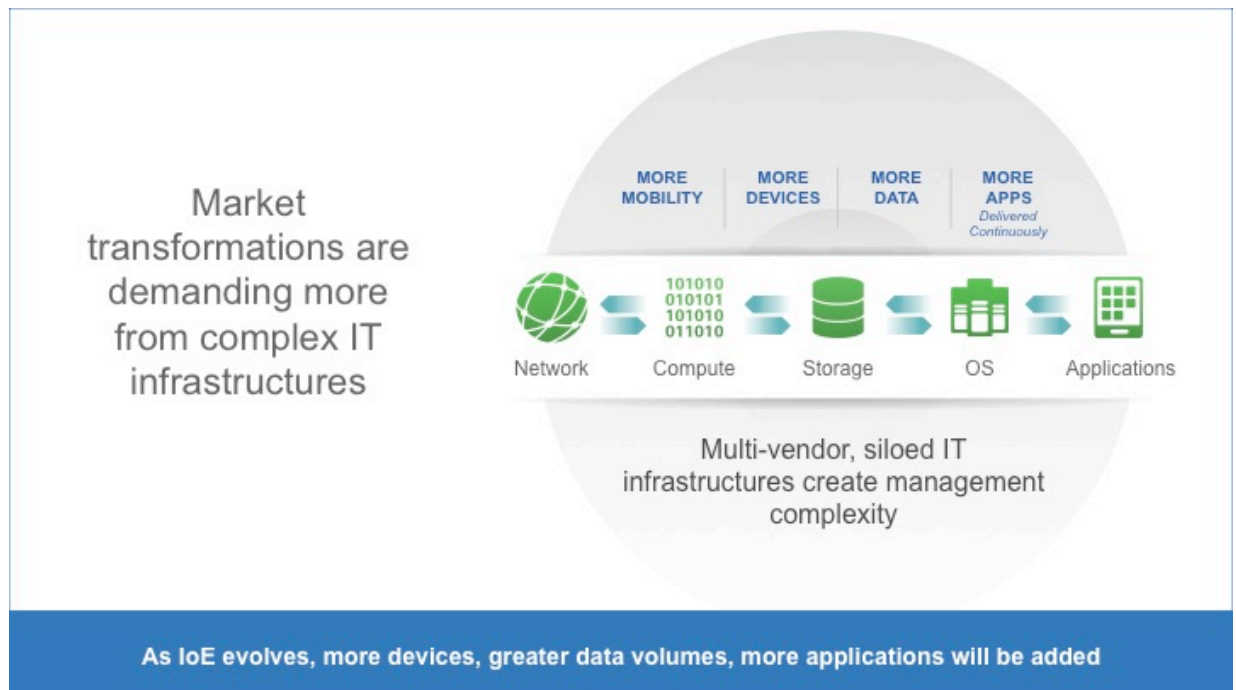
Market transformations are demanding more from complex IT infrastructures

MORE MOBILITY

MORE DEVICES

MORE DATA

MORE APPS
Delivered Continuously

101010
010101
101010
011010

Network

Compute

Storage

OS

Applications

Multi-vendor, siloed IT infrastructures create management complexity

As IoE evolves, more devices, greater data volumes, more applications will be added